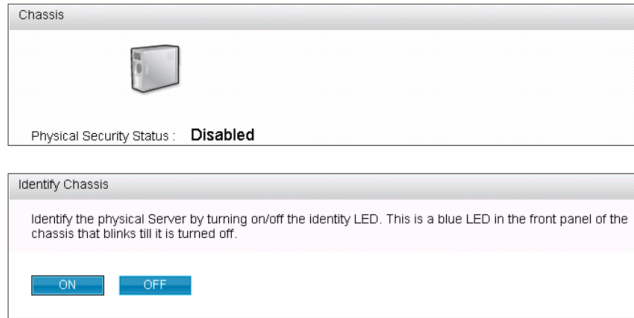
Chassis

Physical Security Status : Disabled

Identify Chassis

Identify the physical Server by turning on/off the identity LED. This is a blue LED in the front panel of the chassis that blinks till it is turned off.

ON OFF